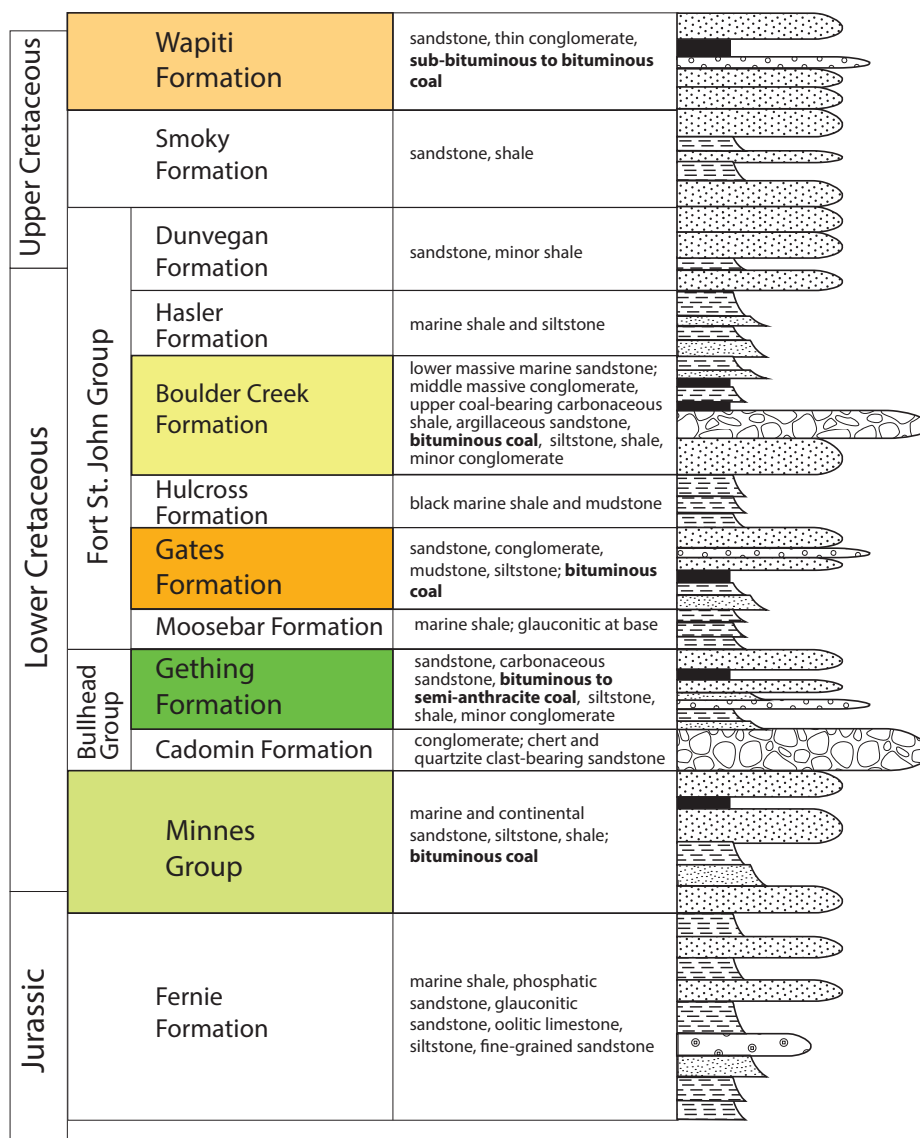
| | | | |
|---|---|---|---|
| Upper Cretaceous | | Wapiti Formation | sandstone, thin conglomerate, **sub-bituminous to bituminous coal** |
| | | Smoky Formation | sandstone, shale |
| | Fort St. John Group | Dunvegan Formation | sandstone, minor shale |
| Lower Cretaceous | | Hasler Formation | marine shale and siltstone |
| | | Boulder Creek Formation | lower massive marine sandstone; middle massive conglomerate, upper coal-bearing carbonaceous shale, argillaceous sandstone, **bituminous coal**, siltstone, shale, minor conglomerate |
| | | Hulcross Formation | black marine shale and mudstone |
| | | Gates Formation | sandstone, conglomerate, mudstone, siltstone; **bituminous coal** |
| | | Moosebar Formation | marine shale; glauconitic at base |
| | Bullhead Group | Gething Formation | sandstone, carbonaceous sandstone, **bituminous to semi-anthracite coal**, siltstone, shale, minor conglomerate |
| | | Cadomin Formation | conglomerate; chert and quartzite clast-bearing sandstone |
| | | Minnes Group | marine and continental sandstone, siltstone, shale; **bituminous coal** |
| Jurassic | | Fernie Formation | marine shale, phosphatic sandstone, glauconitic sandstone, oolitic limestone, siltstone, fine-grained sandstone |